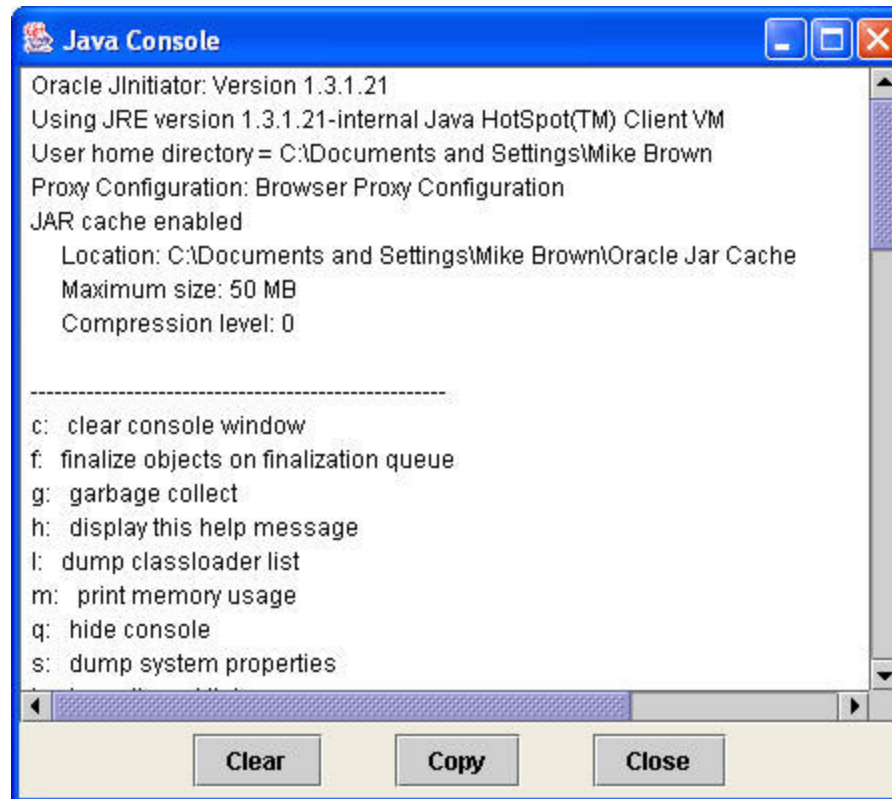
Java Console

Oracle JInitiator: Version 1.3.1.21
Using JRE version 1.3.1.21-internal Java HotSpot(TM) Client VM
User home directory = C:\Documents and Settings\Mike Brown
Proxy Configuration: Browser Proxy Configuration
JAR cache enabled
Location: C:\Documents and Settings\Mike Brown\Oracle Jar Cache
Maximum size: 50 MB
Compression level: 0

----------------------------------------------------
c: clear console window
f: finalize objects on finalization queue
g: garbage collect
h: display this help message
l: dump classloader list
m: print memory usage
q: hide console
s: dump system properties
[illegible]

Clear Copy Close